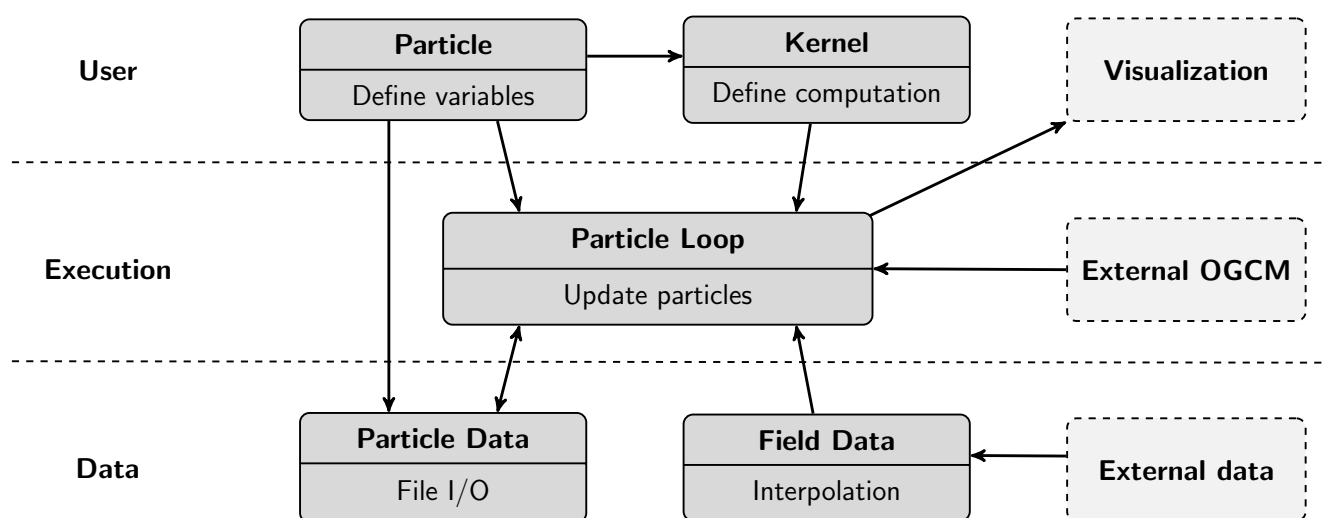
User

Particle
Define variables

Kernel
Define computation

Visualization

Execution

Particle Loop
Update particles

External OGCM

Data

Particle Data
File I/O

Field Data
Interpolation

External data